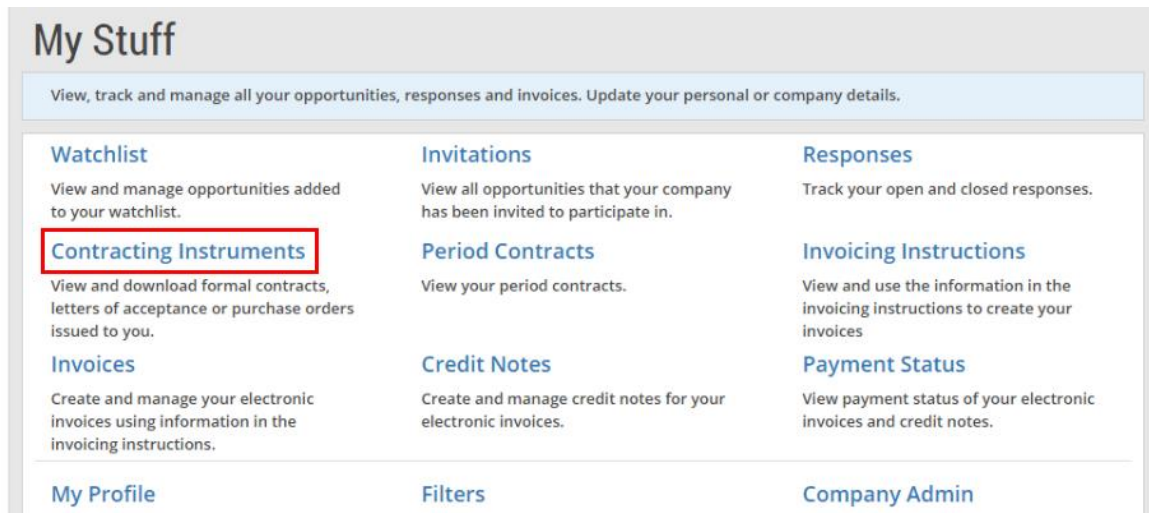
My Stuff

View, track and manage all your opportunities, responses and invoices. Update your personal or company details.

Watchlist
View and manage opportunities added to your watchlist.

Invitations
View all opportunities that your company has been invited to participate in.

Responses
Track your open and closed responses.

Contracting Instruments
View and download formal contracts, letters of acceptance or purchase orders issued to you.

Period Contracts
View your period contracts.

Invoicing Instructions
View and use the information in the invoicing instructions to create your invoices

Invoices
Create and manage your electronic invoices using information in the invoicing instructions.

Credit Notes
Create and manage credit notes for your electronic invoices.

Payment Status
View payment status of your electronic invoices and credit notes.

My Profile

Filters

Company Admin